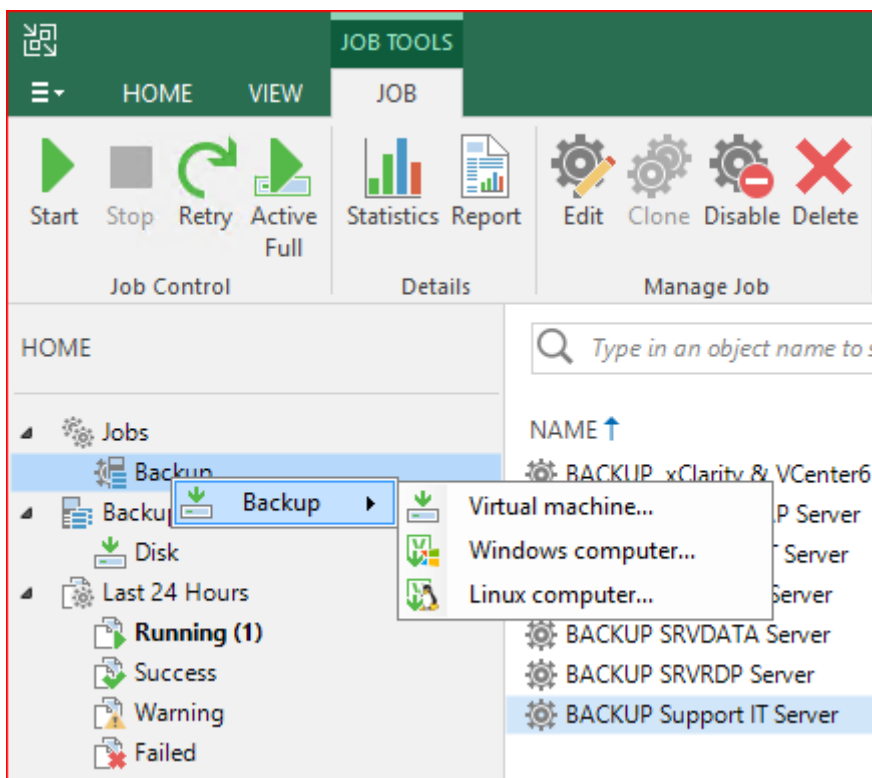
JOB TOOLS

HOME VIEW JOB

Start Stop Retry Active Full
Job Control

Statistics Report
Details

Edit Clone Disable Delete
Manage Job

HOME

Jobs
Backup
Backup
Disk
Last 24 Hours
Running (1)
Success
Warning
Failed

Backup
Virtual machine...
Windows computer...
Linux computer...

Type in an object name to s

NAME

BACKUP xClarity & VCenter6
P Server
T Server
Server
BACKUP SRVDATA Server
BACKUP SRVRDP Server
BACKUP Support IT Server